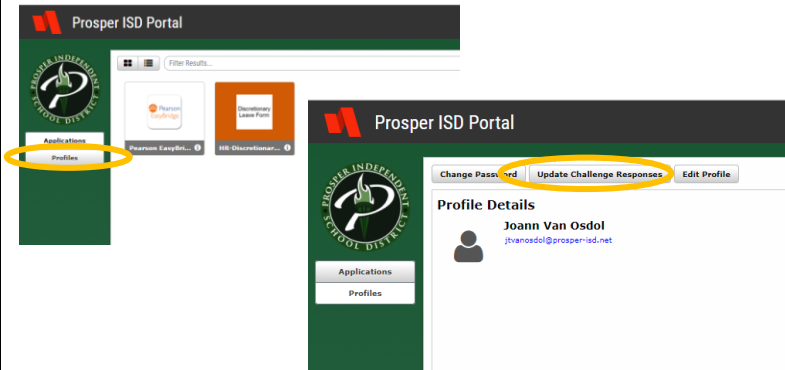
Prosper ISD Portal

PROSPER INDEPENDENT SCHOOL DISTRICT

Applications

Profiles

Filter Results...

Pearson EasyBridge

Pearson EasyBri...

Discretionary Leave Form

HR-Discretionar...

Prosper ISD Portal

PROSPER INDEPENDENT SCHOOL DISTRICT

Applications

Profiles

Change Password

Update Challenge Responses

Edit Profile

Profile Details

Joann Van Osdol

jtvanosdol@prosper-isd.net